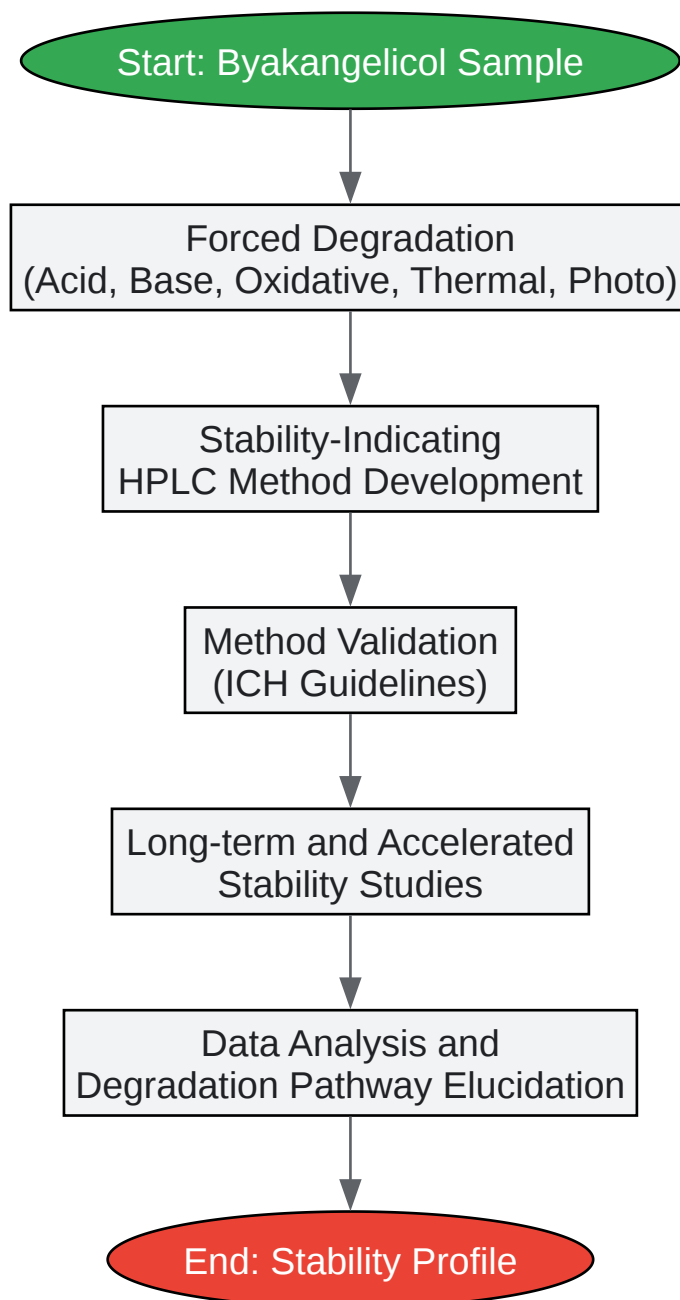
Start: Byakangelicol Sample

Forced Degradation
(Acid, Base, Oxidative, Thermal, Photo)

Stability-Indicating
HPLC Method Development

Method Validation
(ICH Guidelines)

Long-term and Accelerated
Stability Studies

Data Analysis and
Degradation Pathway Elucidation

End: Stability Profile